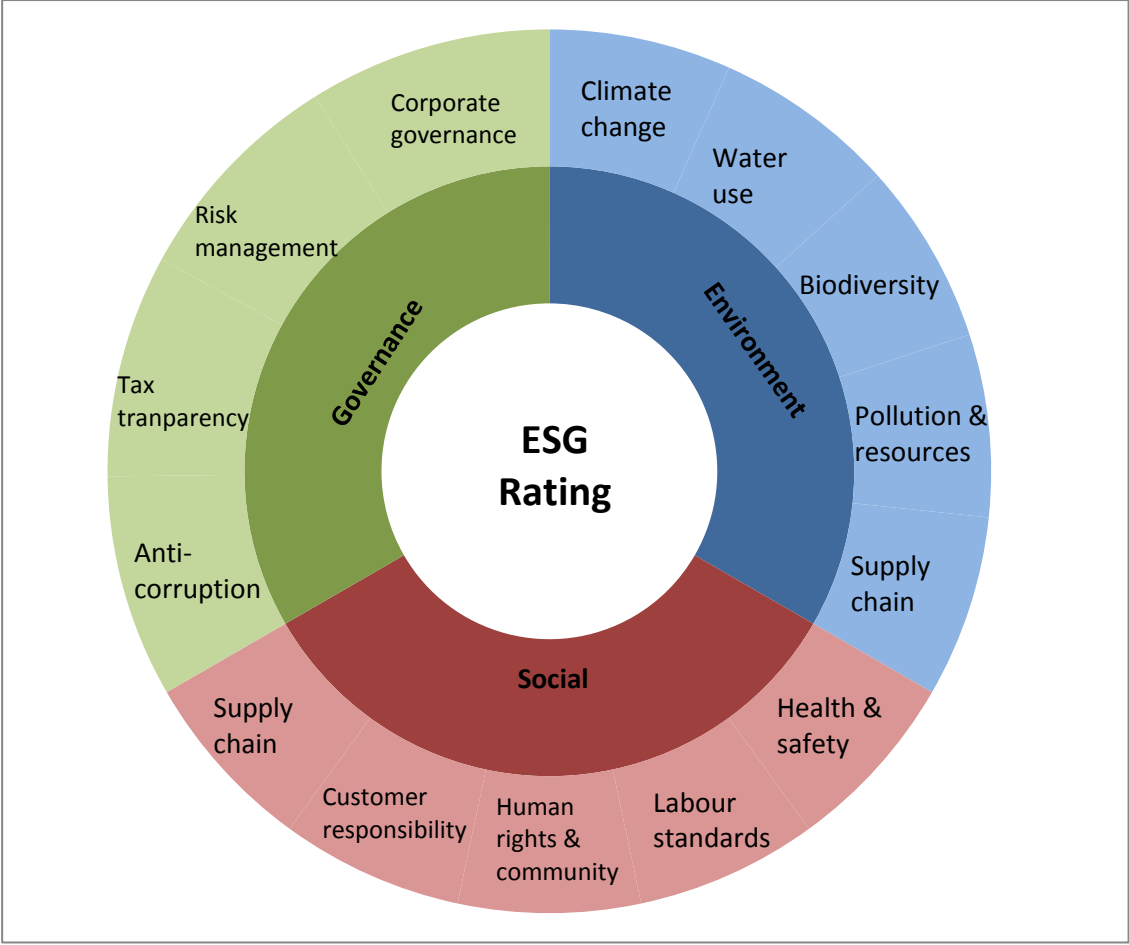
ESG Rating

Environment

Climate change

Water use

Biodiversity

Pollution & resources

Supply chain

Social

Health & safety

Labour standards

Human rights & community

Customer responsibility

Supply chain

Governance

Anti-corruption

Tax tranparency

Risk management

Corporate governance